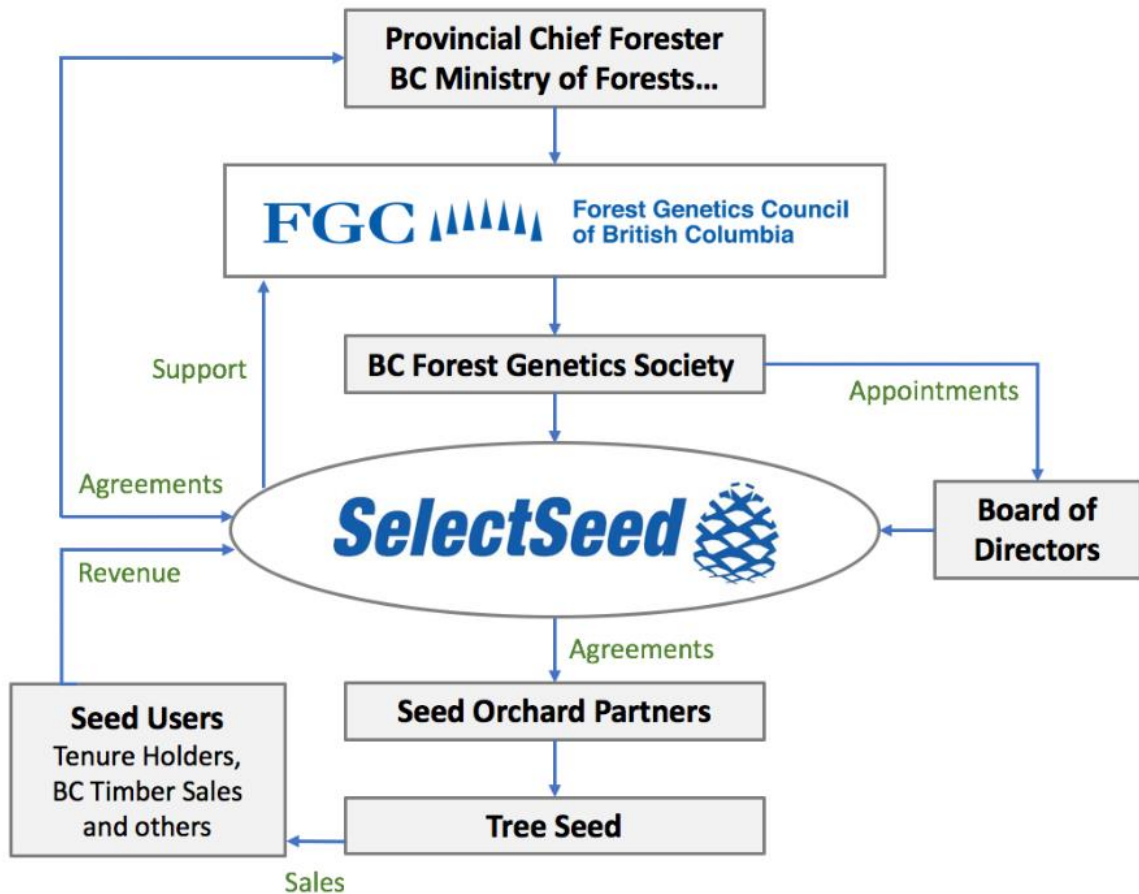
Provincial Chief Forester
BC Ministry of Forests...

FGC

Forest Genetics Council of British Columbia

Support

BC Forest Genetics Society

Appointments

Agreements

SelectSeed

Board of Directors

Revenue

Agreements

Seed Users
Tenure Holders, BC Timber Sales and others

Seed Orchard Partners

Tree Seed

Sales